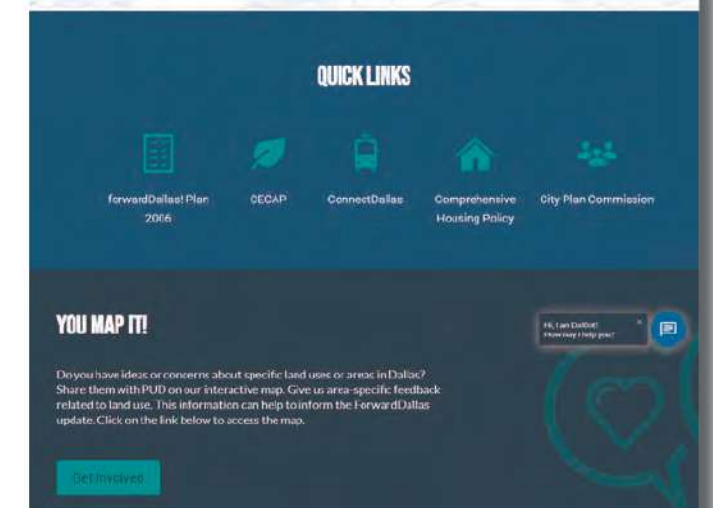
QUICK LINKS

forwardDallas! Plan 2006

CECAP

ConnectDallas

Comprehensive Housing Policy

City Plan Commission

YOU MAP IT!

Hi, I am DallBot!
How may I help you?

Do you have ideas or concerns about specific land uses or areas in Dallas? Share them with PUD on our interactive map. Give us area-specific feedback related to land use. This information can help to inform the ForwardDallas update. Click on the link below to access the map.

Get Involved